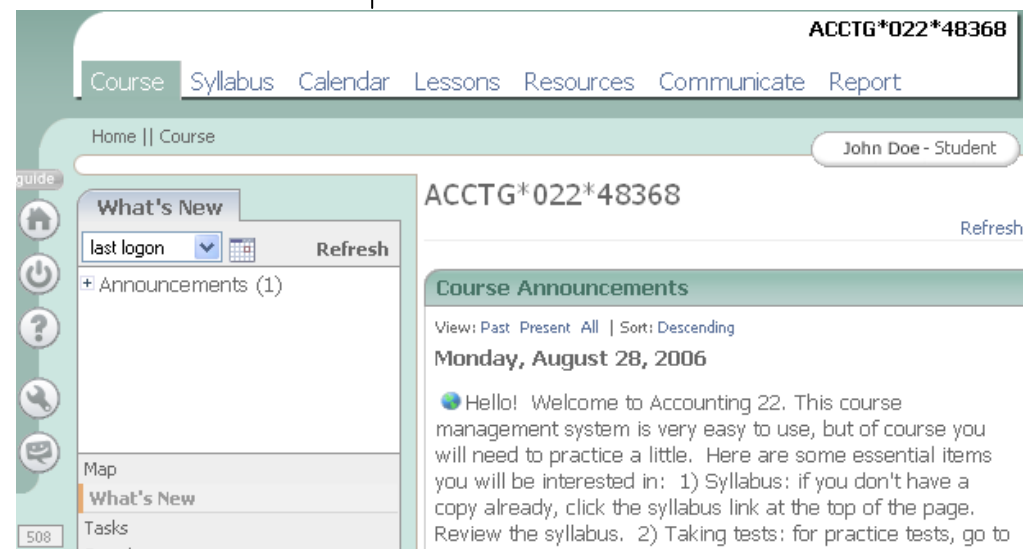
ACCTG*022*48368

Course Syllabus Calendar Lessons Resources Communicate Report

Home || Course

John Doe - Student

guide

What's New

last logon

Refresh

+ Announcements (1)

Map

What's New

Tasks

508

ACCTG*022*48368

Refresh

Course Announcements

View: Past Present All | Sort: Descending

Monday, August 28, 2006

Hello! Welcome to Accounting 22. This course management system is very easy to use, but of course you will need to practice a little. Here are some essential items you will be interested in: 1) Syllabus: if you don't have a copy already, click the syllabus link at the top of the page. Review the syllabus. 2) Taking tests: for practice tests, go to